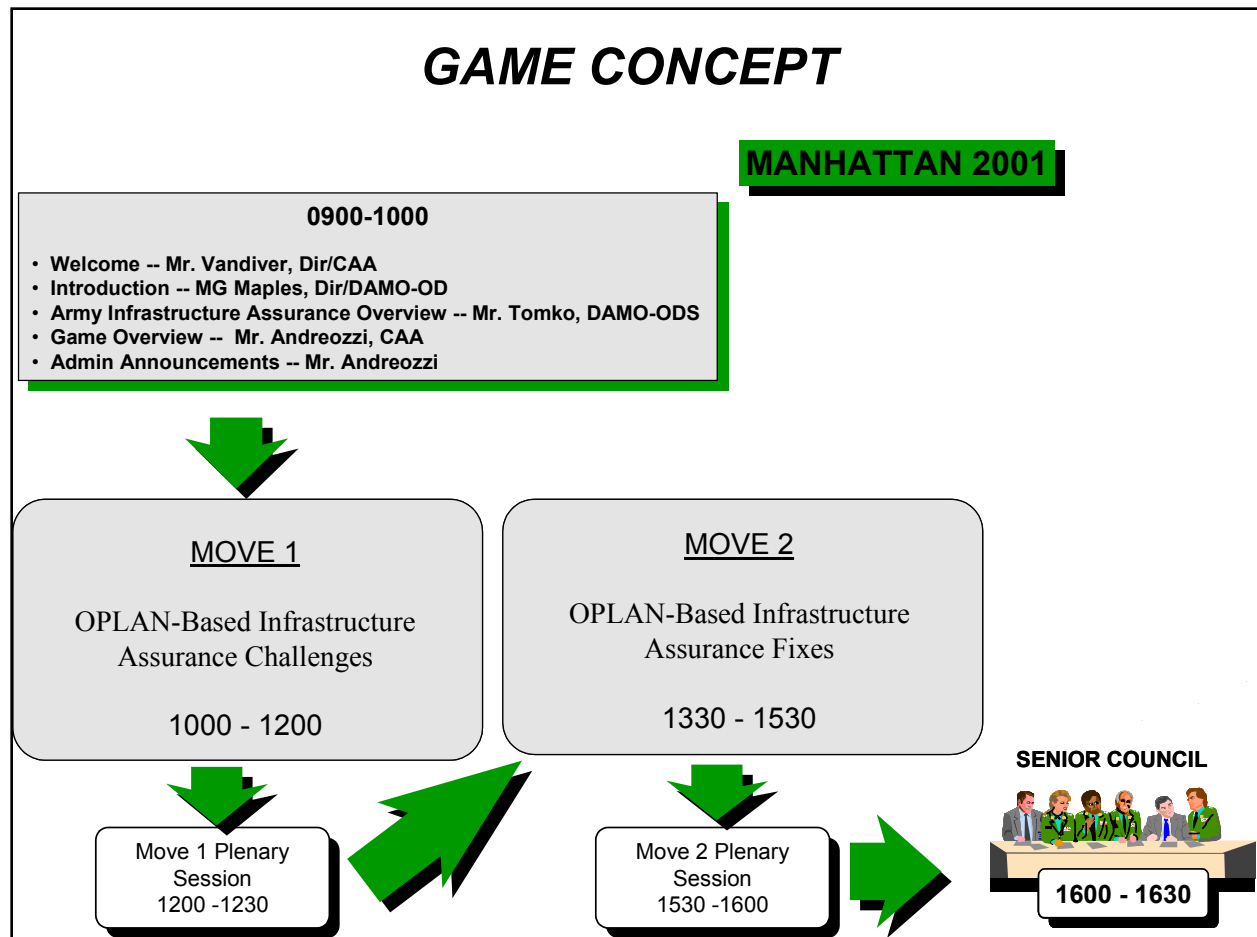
GAME CONCEPT

MANHATTAN 2001

0900-1000

• Welcome -- Mr. Vandiver, Dir/CAA
• Introduction -- MG Maples, Dir/DAMO-OD
• Army Infrastructure Assurance Overview -- Mr. Tomko, DAMO-ODS
• Game Overview -- Mr. Andreozzi, CAA
• Admin Announcements -- Mr. Andreozzi

MOVE 1

OPLAN-Based Infrastructure Assurance Challenges

1000 - 1200

MOVE 2

OPLAN-Based Infrastructure Assurance Fixes

1330 - 1530

Move 1 Plenary Session 1200 -1230

Move 2 Plenary Session 1530 -1600

SENIOR COUNCIL

1600 - 1630